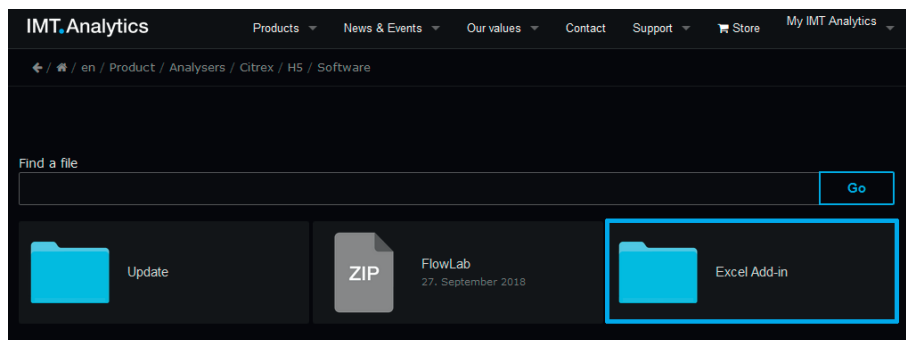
IMT.Analytics

Products News & Events Our values Contact Support Store My IMT Analytics

/ / en / Product / Analysers / Citrex / H5 / Software

Find a file

Go

Update

ZIP

FlowLab
27. September 2018

Excel Add-in